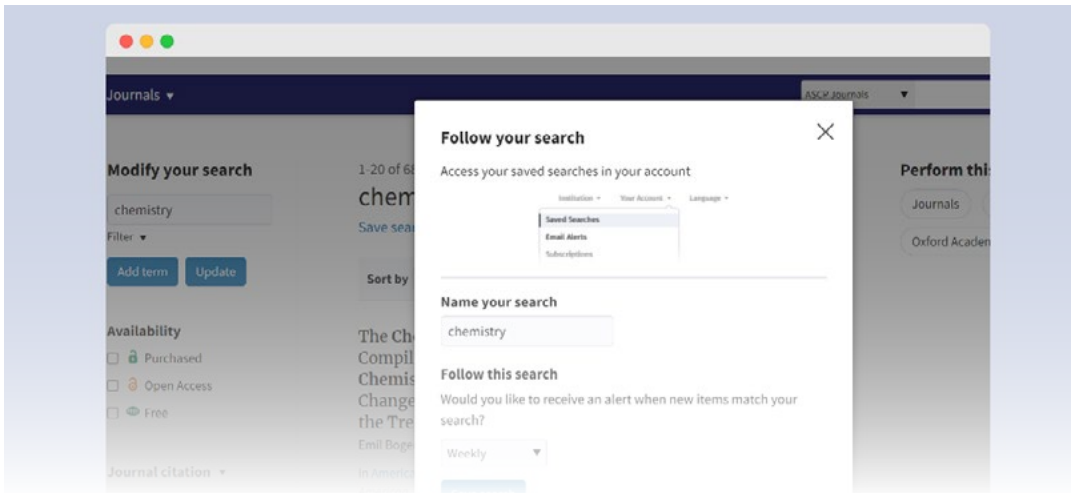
Journals ▾

ASCP Journals ▾

Modify your search

chemistry

Filter ▾

Add term Update

Availability

Purchased

Open Access

Free

Journal citation ▾

1-20 of 68

chem

Save sea

Sort by

The Ch
Compil
Chemis
Change
the Tre

Emil Boge

In Americ

Follow your search

Access your saved searches in your account

Institution ▾ Your Account ▾ Language ▾

Saved Searches

Email Alerts

Subscriptions

Name your search

chemistry

Follow this search

Would you like to receive an alert when new items match your search?

Weekly

Perform thi

Journals

Oxford Academ